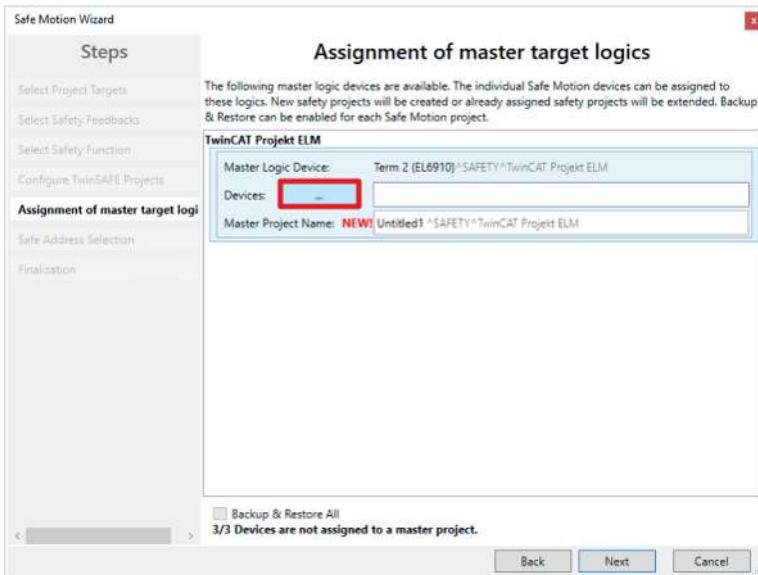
Safe Motion Wizard

Steps

Select Project Targets

Select Safety Feedbacks

Select Safety Function

Configure TwinSAFE Projects

Assignment of master target logi

Safe Address Selection

Finalization

Assignment of master target logics

The following master logic devices are available. The individual Safe Motion devices can be assigned to these logics. New safety projects will be created or already assigned safety projects will be extended. Backup & Restore can be enabled for each Safe Motion project.

TwinCAT Projekt ELM

Master Logic Device: Term 2 (EL6910) ^SAFETY^TwinCAT Projekt ELM

Devices: ...

Master Project Name: NEW! Untitled1 ^SAFETY^TwinCAT Projekt ELM

Backup & Restore All

3/3 Devices are not assigned to a master project.

Back Next Cancel